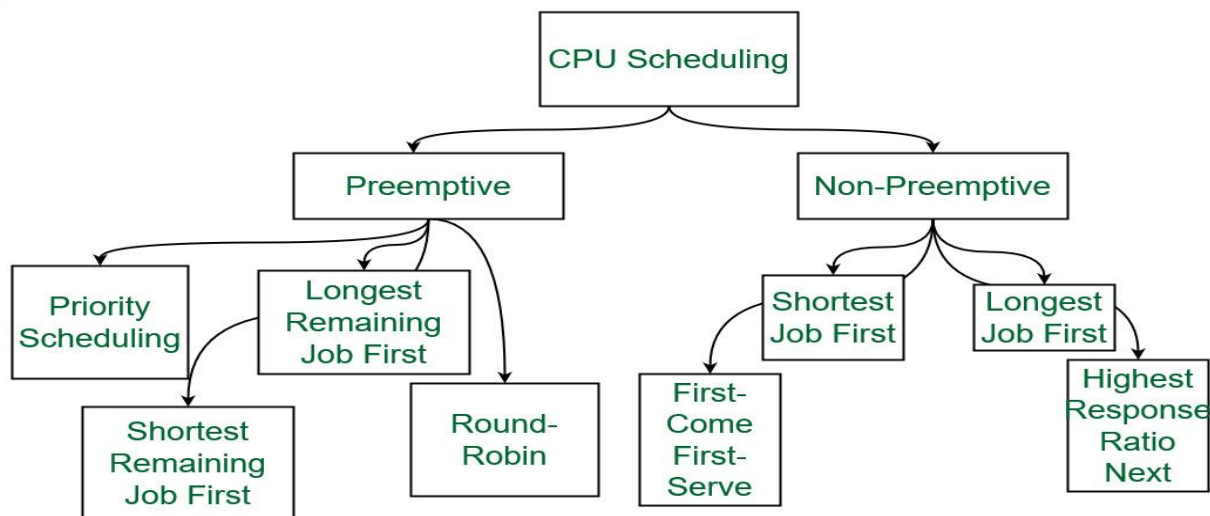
CPU Scheduling

Preemptive

Non-Preemptive

Priority Scheduling

Longest Remaining Job First

Shortest Remaining Job First

Round-Robin

Shortest Job First

Longest Job First

First-Come First-Serve

Highest Response Ratio Next